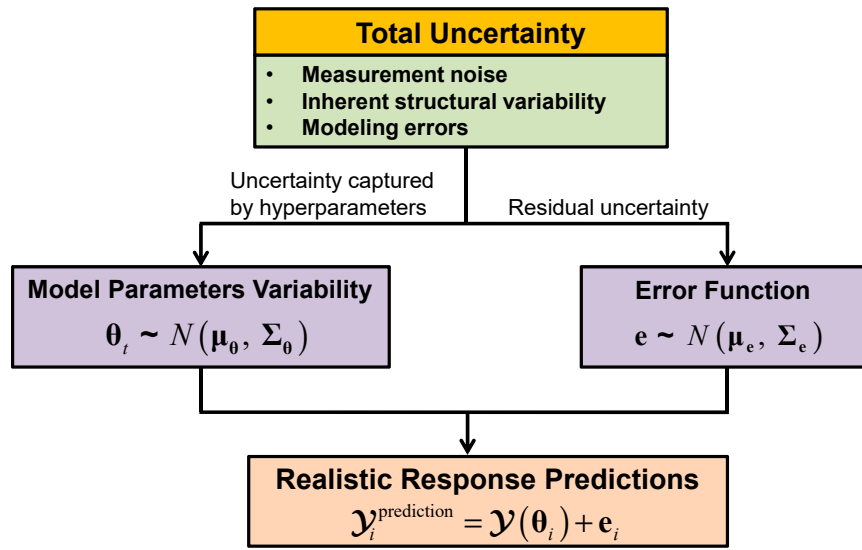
Total Uncertainty

- Measurement noise
- Inherent structural variability
- Modeling errors

Uncertainty captured by hyperparameters

Residual uncertainty

Model Parameters Variability

$\boldsymbol{\theta}_t \sim N(\boldsymbol{\mu}_{\boldsymbol{\theta}}, \boldsymbol{\Sigma}_{\boldsymbol{\theta}})$

Error Function

$\mathbf{e} \sim N(\boldsymbol{\mu}_{\mathbf{e}}, \boldsymbol{\Sigma}_{\mathbf{e}})$

Realistic Response Predictions

$\mathcal{Y}_i^{\text{prediction}} = \mathcal{Y}(\boldsymbol{\theta}_i) + \mathbf{e}_i$